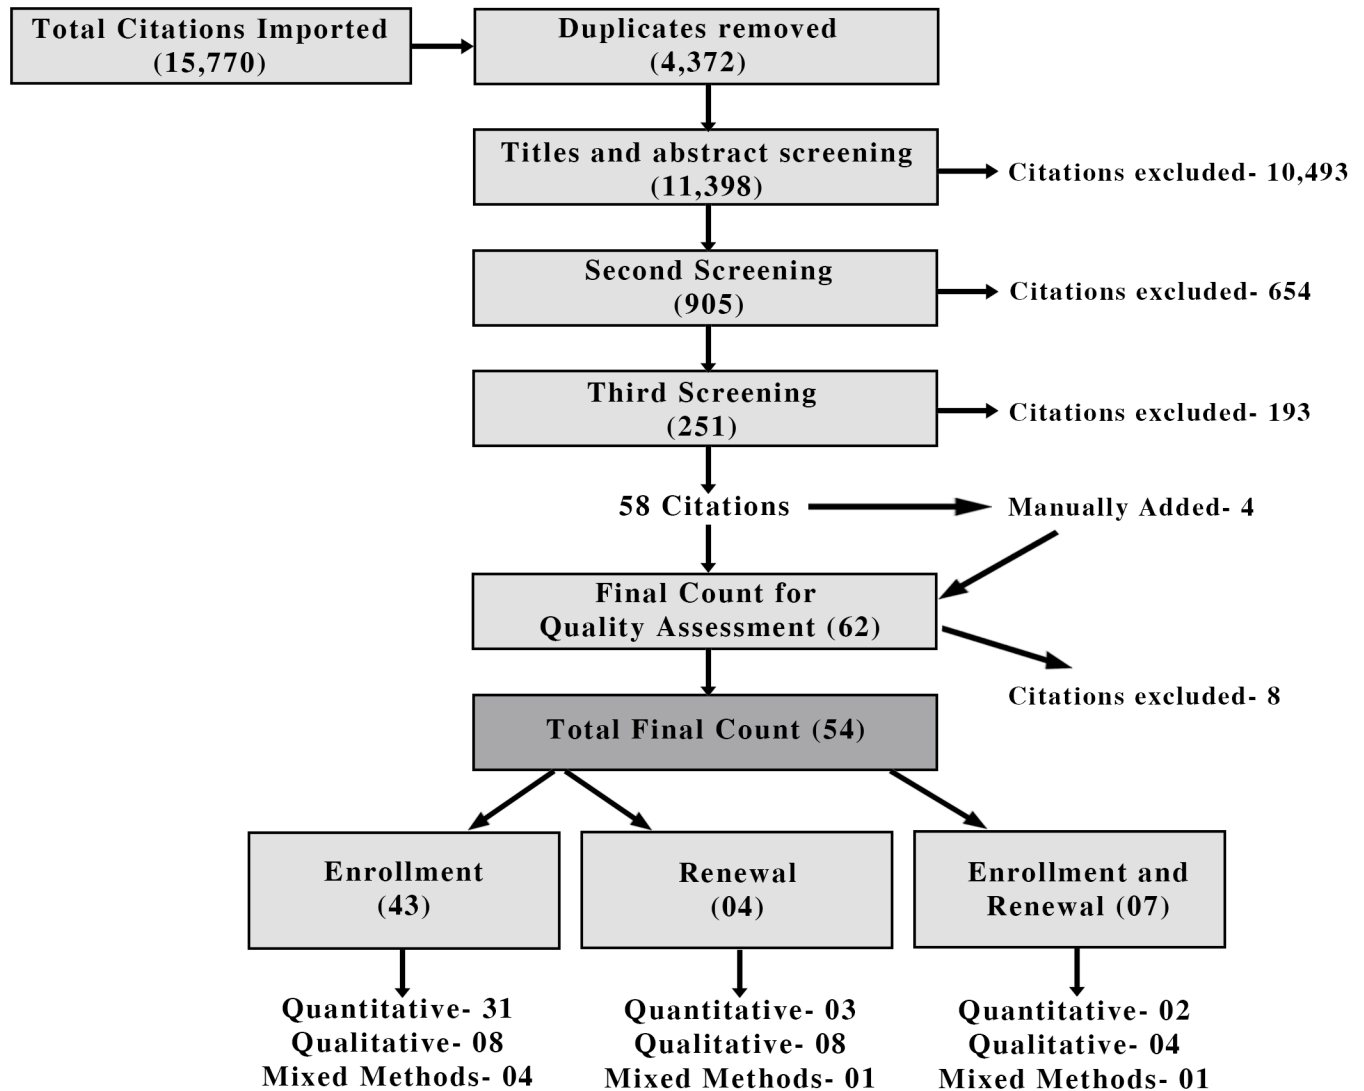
Total Citations Imported (15,770)

Duplicates removed (4,372)

Titles and abstract screening (11,398)

Citations excluded- 10,493

Second Screening (905)

Citations excluded- 654

Third Screening (251)

Citations excluded- 193

58 Citations

Manually Added- 4

Final Count for Quality Assessment (62)

Citations excluded- 8

Total Final Count (54)

Enrollment (43)

Renewal (04)

Enrollment and Renewal (07)

Quantitative- 31
Qualitative- 08
Mixed Methods- 04

Quantitative- 03
Qualitative- 08
Mixed Methods- 01

Quantitative- 02
Qualitative- 04
Mixed Methods- 01